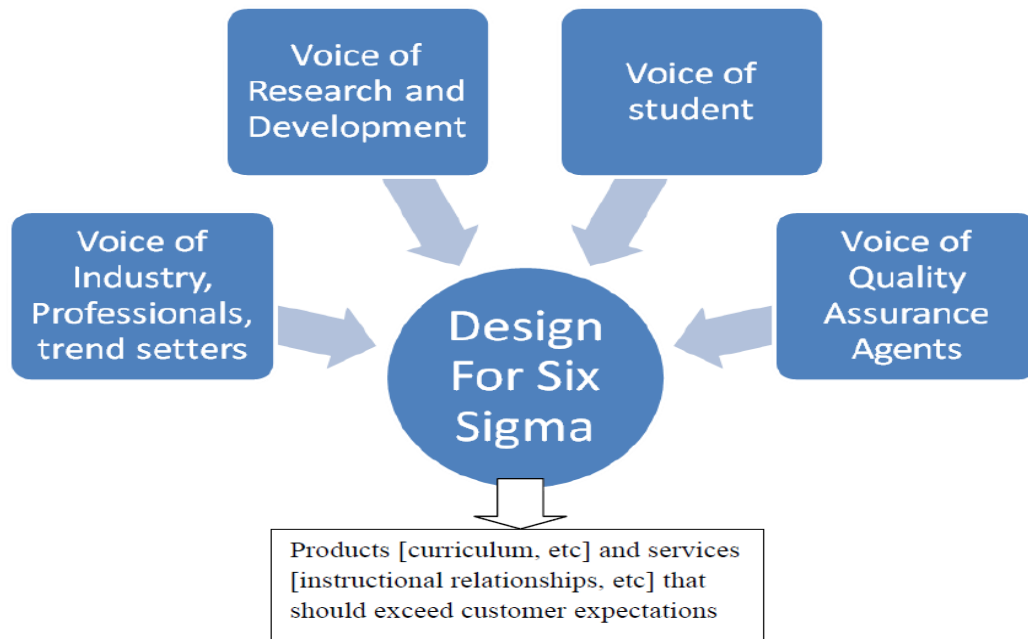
Voice of Research and Development

Voice of student

Voice of Industry, Professionals, trend setters

Design For Six Sigma

Voice of Quality Assurance Agents

Products [curriculum, etc] and services [instructional relationships, etc] that should exceed customer expectations